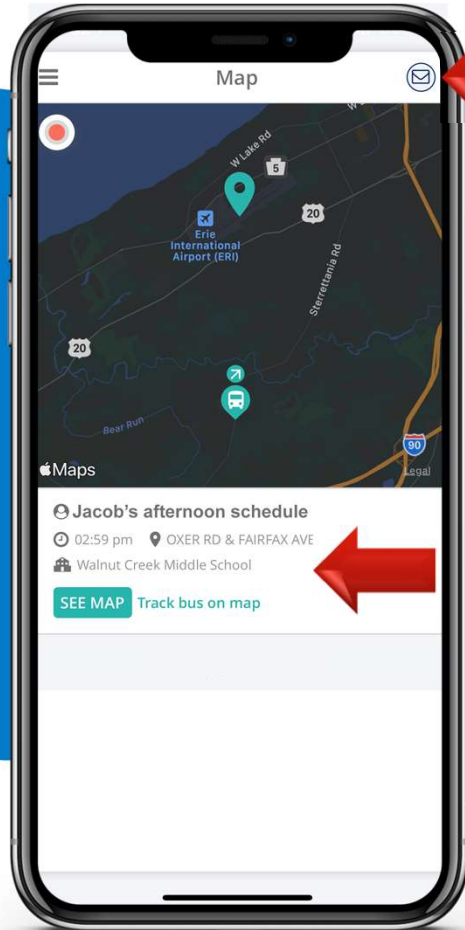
Map

W Lake Rd
5
20
Erie International Airport (ERI)
Sterrettania Rd
20
Bear Run
90
Maps
Legal

Jacob's afternoon schedule
02:59 pm OXER RD & FAIRFAX AVE
Walnut Creek Middle School
SEE MAP Track bus on map